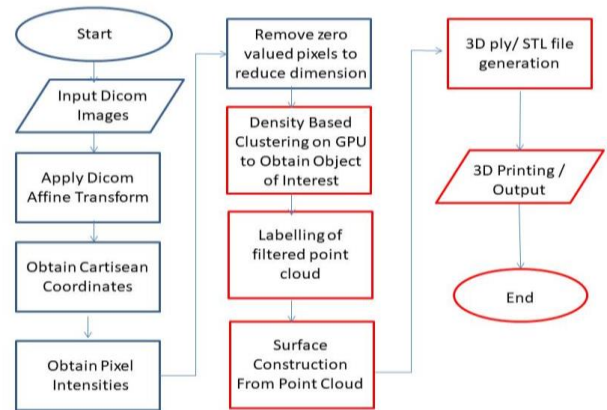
Start

Input Dicom Images

Apply Dicom Affine Transform

Obtain Cartisean Coordinates

Obtain Pixel Intensities

Remove zero valued pixels to reduce dimension

Density Based Clustering on GPU to Obtain Object of Interest

Labelling of filtered point cloud

Surface Construction From Point Cloud

3D ply/ STL file generation

3D Printing / Output

End